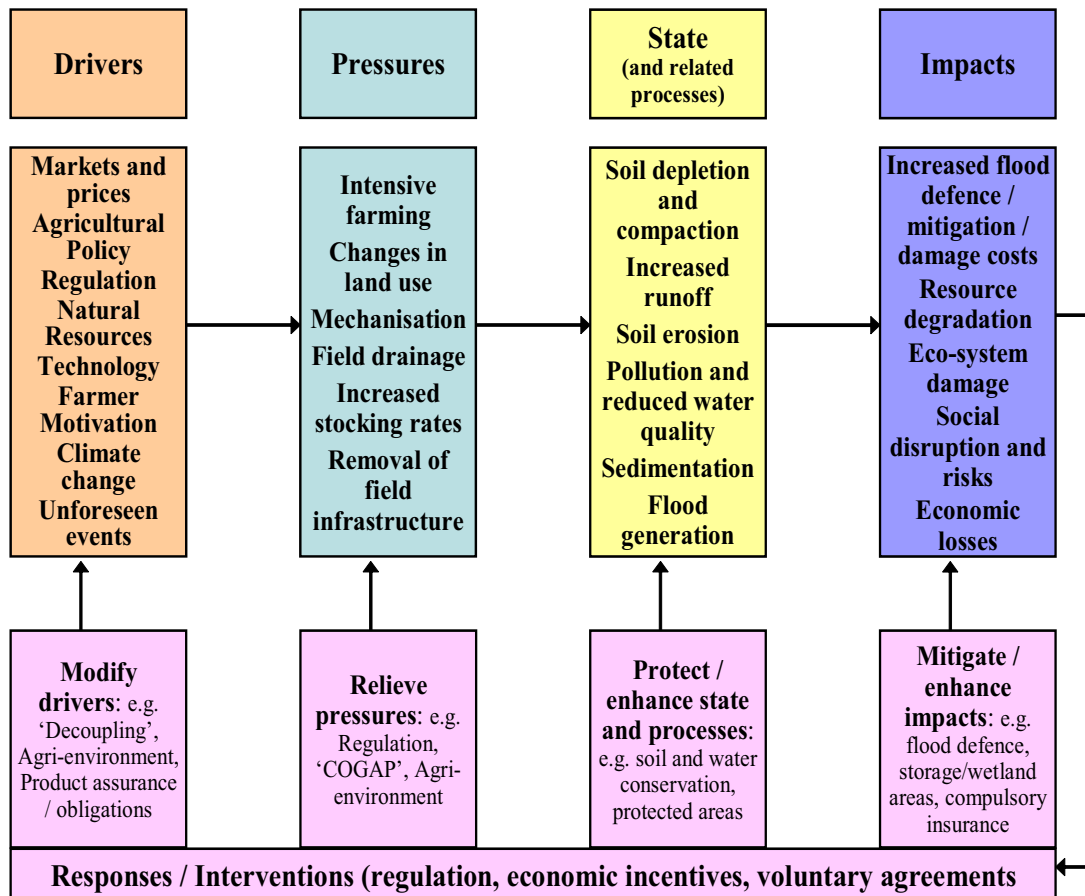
Drivers

Pressures

State
(and related processes)

Impacts

Markets and prices
Agricultural Policy
Regulation
Natural Resources
Technology
Farmer Motivation
Climate change
Unforeseen events

Intensive farming
Changes in land use
Mechanisation
Field drainage
Increased stocking rates
Removal of field infrastructure

Soil depletion and compaction
Increased runoff
Soil erosion
Pollution and reduced water quality
Sedimentation
Flood generation

Increased flood defence / mitigation / damage costs
Resource degradation
Eco-system damage
Social disruption and risks
Economic losses

Modify drivers: e.g. 'Decoupling', Agri-environment, Product assurance / obligations

Relieve pressures: e.g. Regulation, 'COGAP', Agri-environment

Protect / enhance state and processes: e.g. soil and water conservation, protected areas

Mitigate / enhance impacts: e.g. flood defence, storage/wetland areas, compulsory insurance

Responses / Interventions (regulation, economic incentives, voluntary agreements